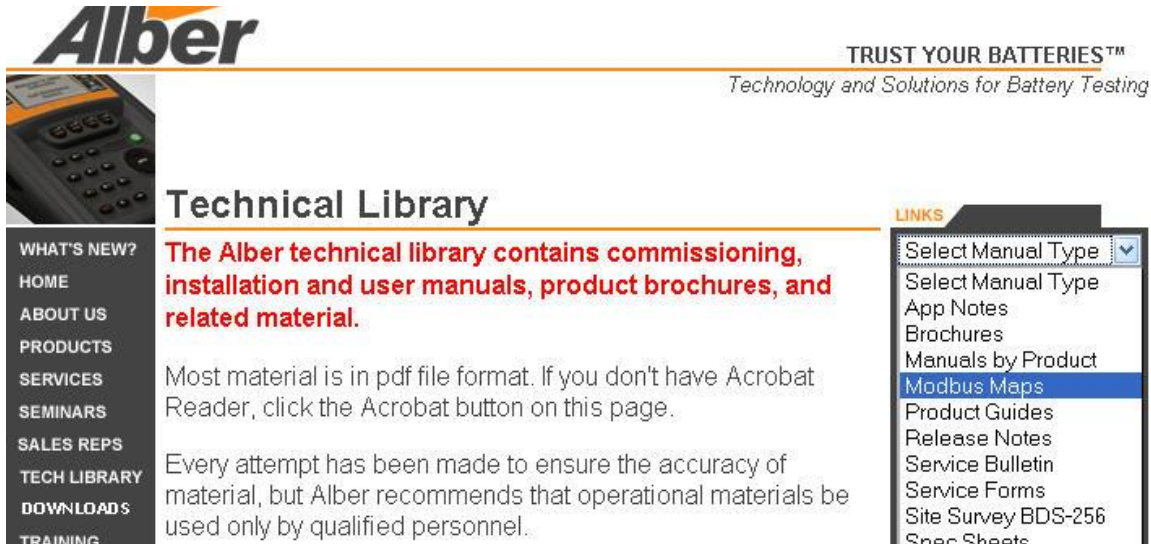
Alber

TRUST YOUR BATTERIES™
Technology and Solutions for Battery Testing

Technical Library

WHAT'S NEW?
HOME
ABOUT US
PRODUCTS
SERVICES
SEMINARS
SALES REPS
TECH LIBRARY
DOWNLOADS
TRAINING

The Alber technical library contains commissioning, installation and user manuals, product brochures, and related material.

Most material is in pdf file format. If you don't have Acrobat Reader, click the Acrobat button on this page.

Every attempt has been made to ensure the accuracy of material, but Alber recommends that operational materials be used only by qualified personnel.

LINKS
Select Manual Type
Select Manual Type
App Notes
Brochures
Manuals by Product
Modbus Maps
Product Guides
Release Notes
Service Bulletin
Service Forms
Site Survey BDS-256
Spec Sheets